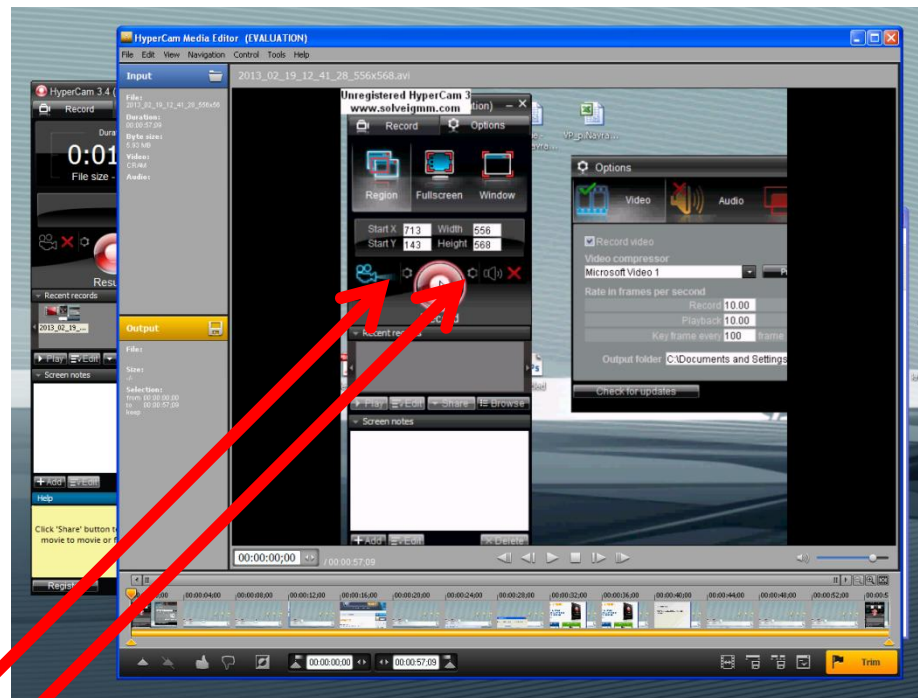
HyperCam Media Editor (EVALUATION)
File Edit View Navigation Control Tools Help
Input
File:
2013_02_19_12_41_28_556x568
Duration:
00:00:57:09
Byte size:
5.93 MB
Video:
CRAM
Audio:
Output
File:
Size:
Selection:
from 00:00:00:00
to 00:00:57:09
keep
2013_02_19_12_41_28_556x568.avi
Unregistered HyperCam 3
www.solveigmm.com
Record
Options
Region
Fullscreen
Window
Start X 713 Width 556
Start Y 143 Height 568
Recent records
Play Edit Share Browse
Screen notes
Add Edit Delete
Options
Video
Audio
Record video
Video compressor
Microsoft Video 1
Rate in frames per second
Record 10.00
Playback 10.00
Key frame every 100 frame
Output folder C:\Documents and Settings
Check for updates
HyperCam 3.4 (
Record
Dura
0:01
File size
Resu
Recent records
2013_02_19_...
Play Edit
Screen notes
Add Edit
Help
Click 'Share' button to movie to movie or f
Regist
00:00:00;00
/ 00:00:57:09
00:00:04:00 00:00:08:00 00:00:12:00 00:00:16:00 00:00:20:00 00:00:24:00 00:00:28:00 00:00:32:00 00:00:36:00 00:00:40:00 00:00:44:00 00:00:48:00 00:00:52:00
00:00:00;00
00:00:57;09
Trim